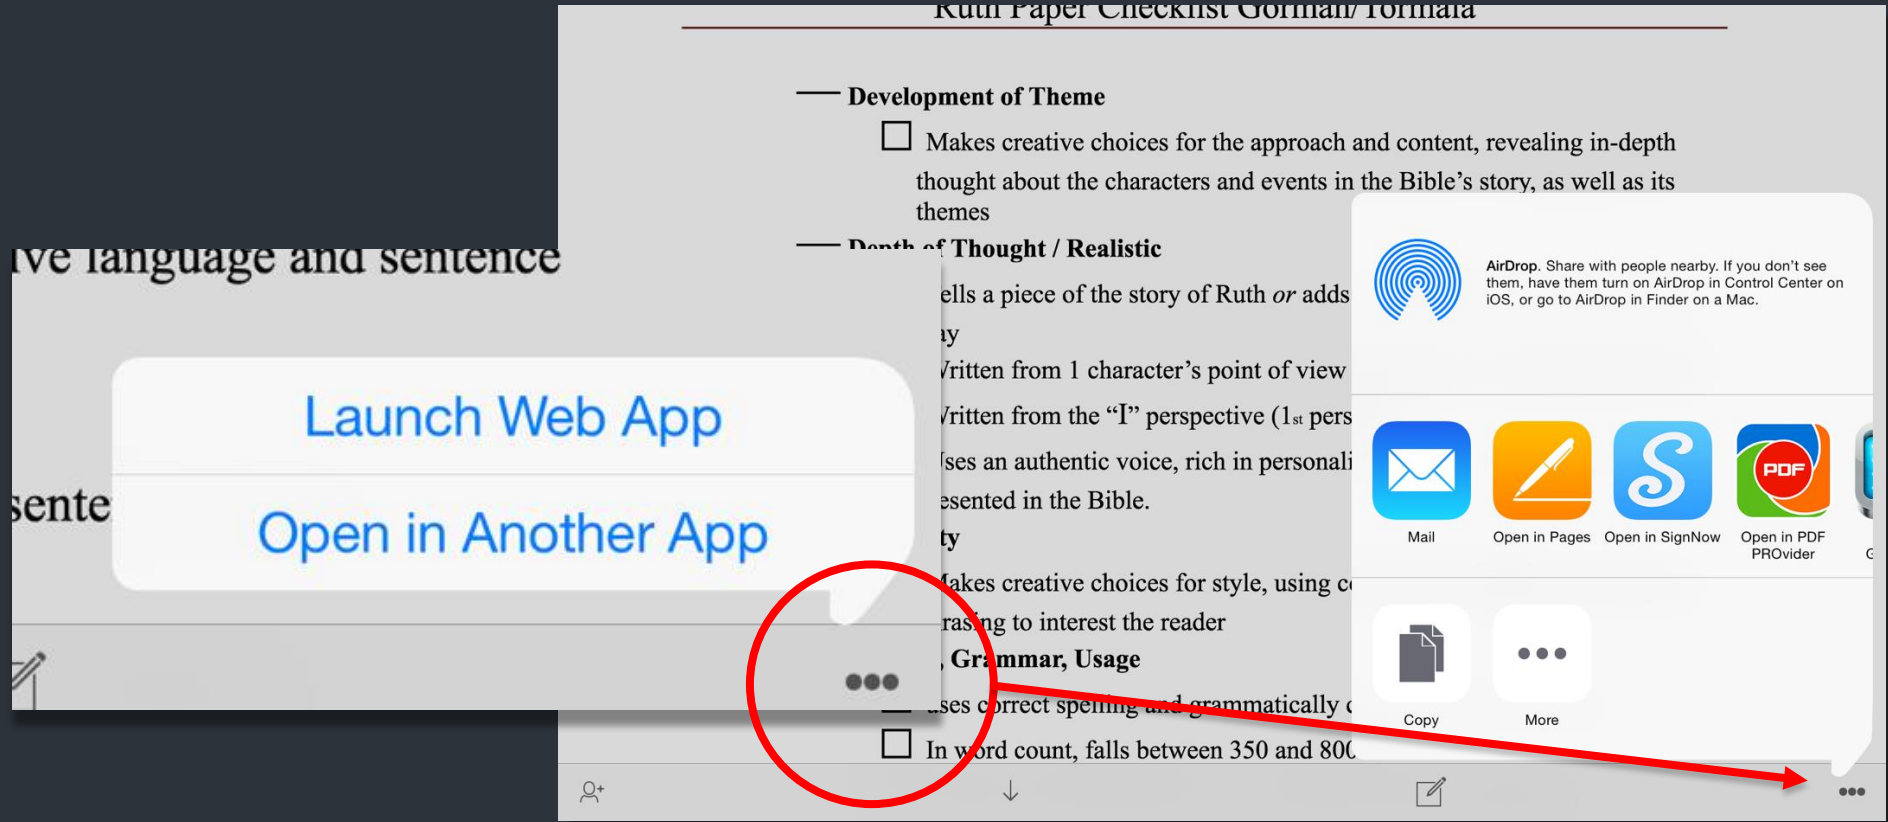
Ruth Paper Checklist Gorman/ Tormala

Development of Theme

☐ Makes creative choices for the approach and content, revealing in-depth thought about the characters and events in the Bible's story, as well as its themes

Depth of Thought / Realistic

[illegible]ells a piece of the story of Ruth *or* adds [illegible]

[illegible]ay

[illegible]ritten from 1 character's point of view

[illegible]ritten from the "I" perspective (1st pers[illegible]

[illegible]ses an authentic voice, rich in personali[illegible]

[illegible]esented in the Bible.

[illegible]ty

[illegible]akes creative choices for style, using c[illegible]

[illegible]rasing to interest the reader

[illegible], Grammar, Usage

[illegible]ses correct spelling and grammatically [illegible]

☐ In word count, falls between 350 and 80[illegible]

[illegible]ve language and sentence

sente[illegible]

Launch Web App

Open in Another App

AirDrop. Share with people nearby. If you don't see them, have them turn on AirDrop in Control Center on iOS, or go to AirDrop in Finder on a Mac.

Mail

Open in Pages

Open in SignNow

PDF

Open in PDF PROvider

G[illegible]

Copy

More